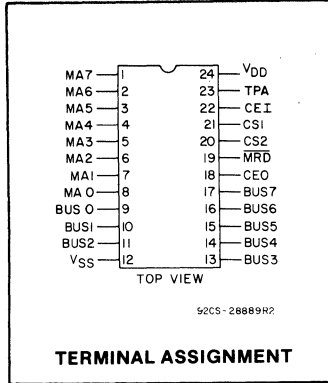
MA7 1
MA6 2
MA5 3
MA4 4
MA3 5
MA2 6
MA1 7
MA 0 8
BUS 0 9
BUS1 10
BUS2 11
$V_{SS}$ 12

24 $V_{DD}$
23 TPA
22 CE1
21 CS1
20 $\overline{CS2}$
19 $\overline{MRD}$
18 CE0
17 BUS7
16 BUS6
15 BUS5
14 BUS4
13 BUS3

TOP VIEW

92CS-28889R2

TERMINAL ASSIGNMENT